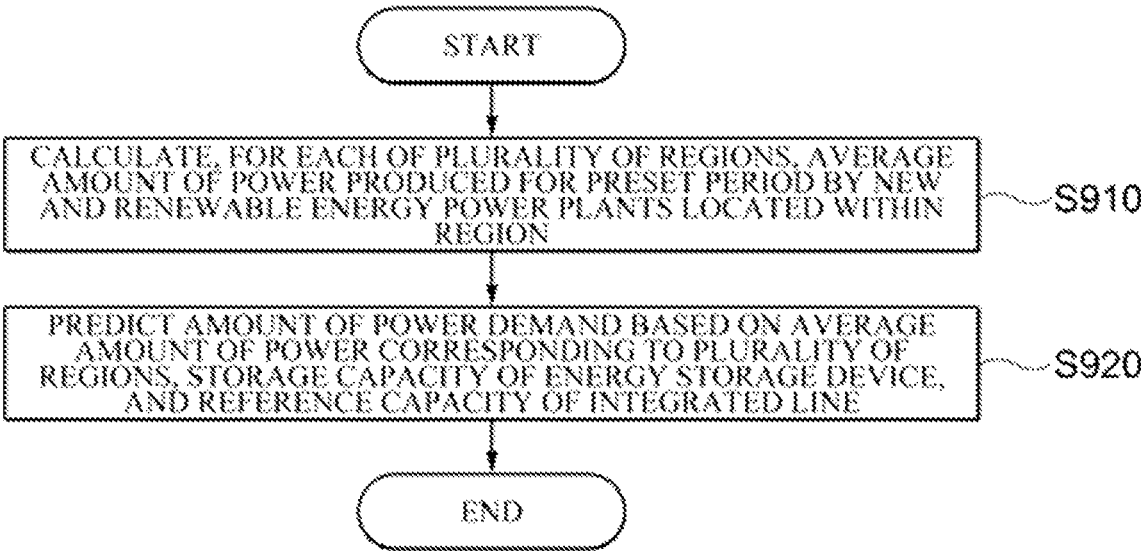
START

CALCULATE, FOR EACH OF PLURALITY OF REGIONS, AVERAGE AMOUNT OF POWER PRODUCED FOR PRESET PERIOD BY NEW AND RENEWABLE ENERGY POWER PLANTS LOCATED WITHIN REGION

S910

PREDICT AMOUNT OF POWER DEMAND BASED ON AVERAGE AMOUNT OF POWER CORRESPONDING TO PLURALITY OF REGIONS, STORAGE CAPACITY OF ENERGY STORAGE DEVICE, AND REFERENCE CAPACITY OF INTEGRATED LINE

S920

END